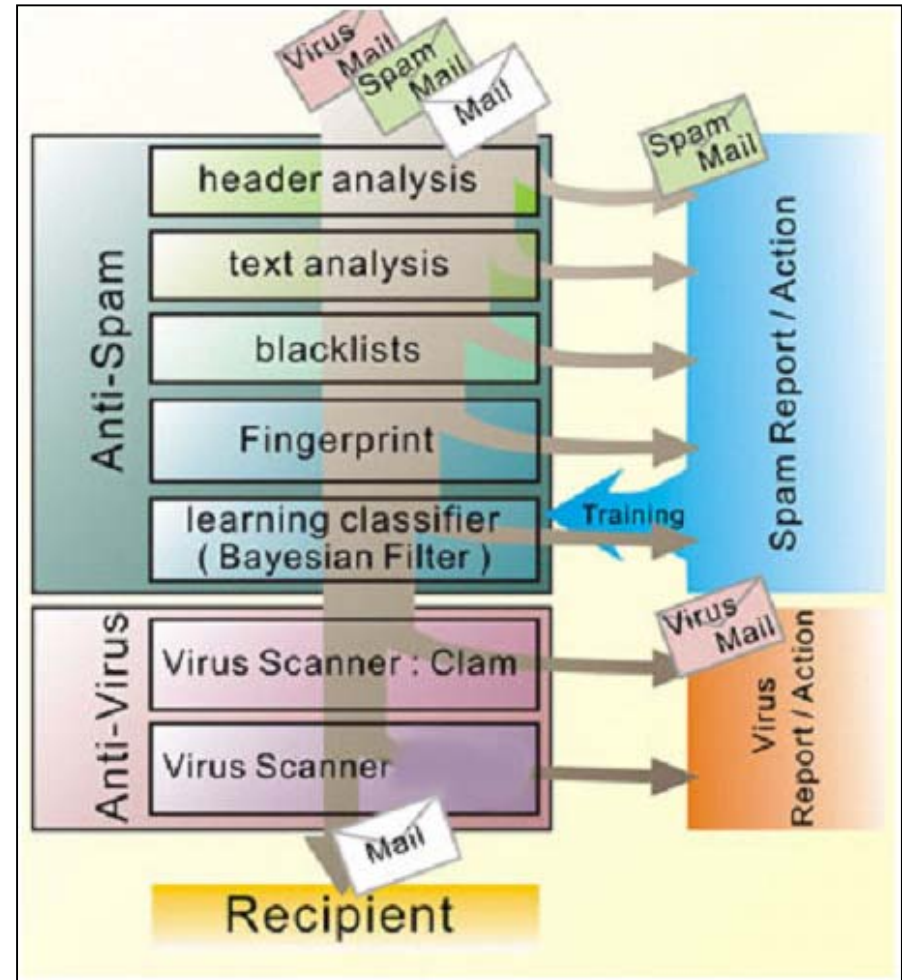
Virus Mail

Spam Mail

Mail

Anti-Spam

header analysis

text analysis

blacklists

Fingerprint

learning classifier
( Bayesian Filter )

Spam Mail

Spam Report / Action

Training

Anti-Virus

Virus Scanner : Clam

Virus Scanner

Virus Mail

Virus
Report / Action

Mail

Recipient